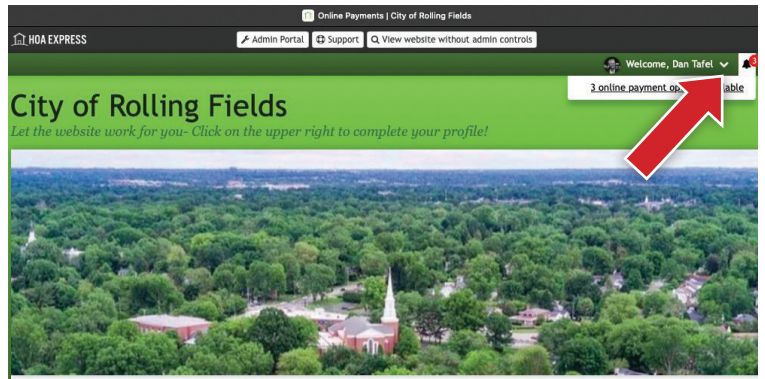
Online Payments | City of Rolling Fields

HOA EXPRESS

Admin Portal Support View website without admin controls

Welcome, Dan Tafel 3

3 online payment op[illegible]able

City of Rolling Fields

Let the website work for you- Click on the upper right to complete your profile!